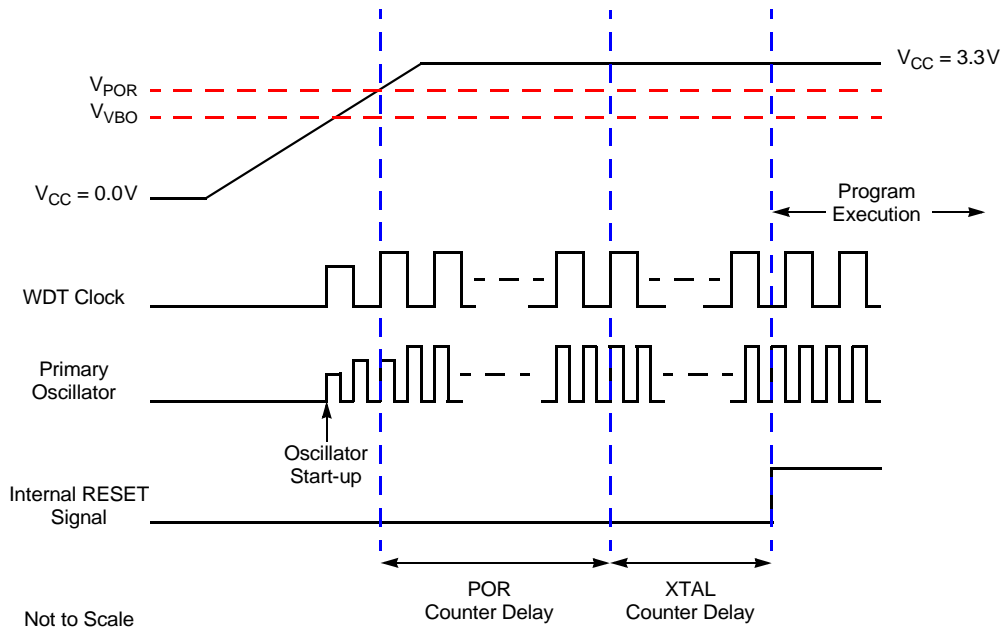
$V_{CC}$ = 3.3V

$V_{POR}$

$V_{VBO}$

$V_{CC}$ = 0.0V

Program Execution

WDT Clock

Primary Oscillator

Oscillator Start-up

Internal RESET Signal

POR Counter Delay

XTAL Counter Delay

Not to Scale